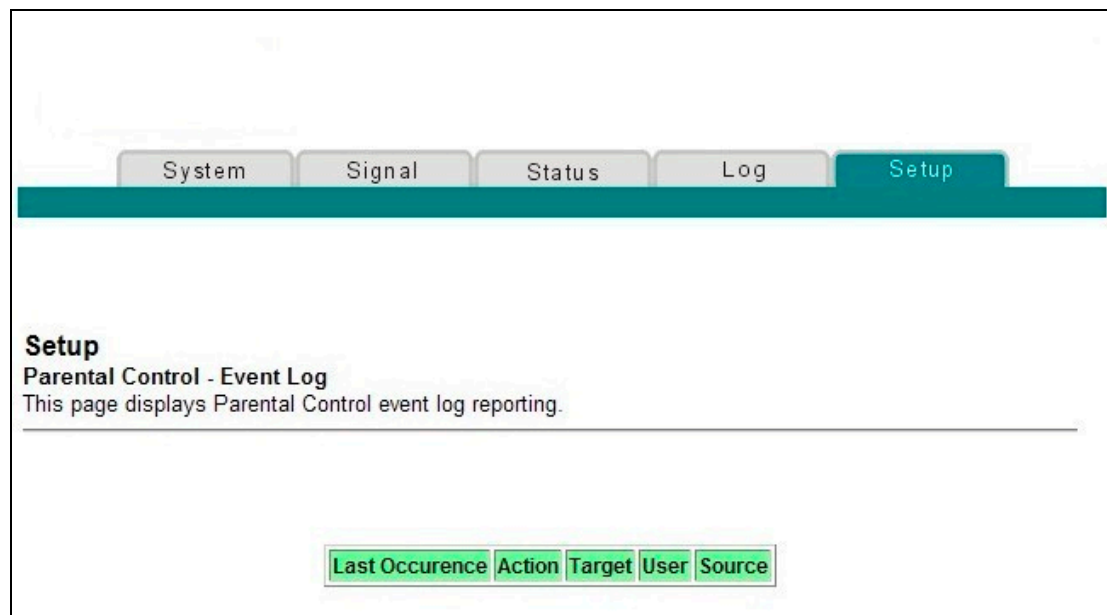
System Signal Status Log Setup

**Setup**
**Parental Control - Event Log**
This page displays Parental Control event log reporting.

| Last Occurence | Action | Target | User | Source |
|---|---|---|---|---|